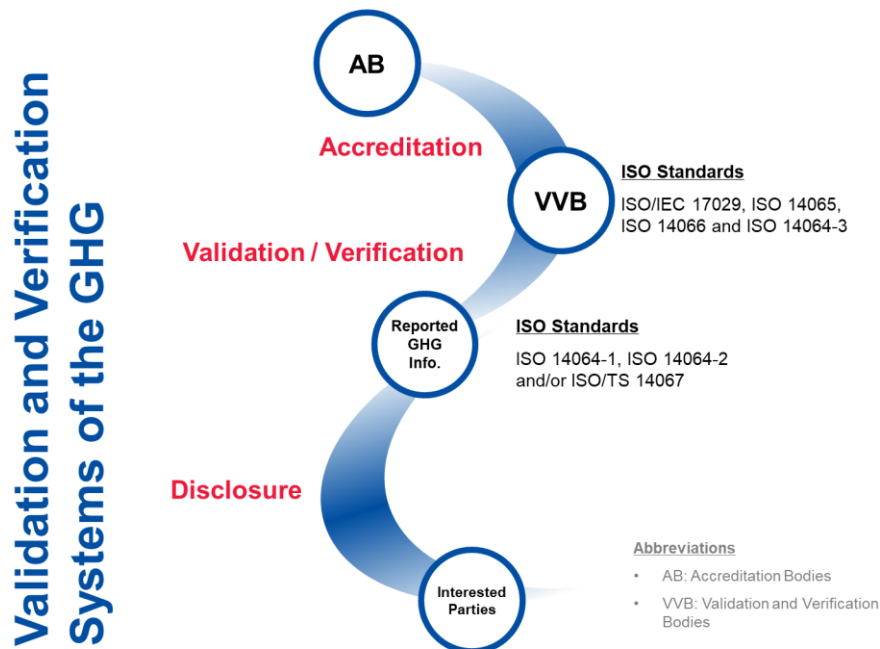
Validation and Verification Systems of the GHG

AB

Accreditation

VVB

ISO Standards

ISO/IEC 17029, ISO 14065, ISO 14066 and ISO 14064-3

Validation / Verification

Reported GHG Info.

ISO Standards

ISO 14064-1, ISO 14064-2 and/or ISO/TS 14067

Disclosure

Interested Parties

Abbreviations

• AB: Accreditation Bodies

• VVB: Validation and Verification Bodies